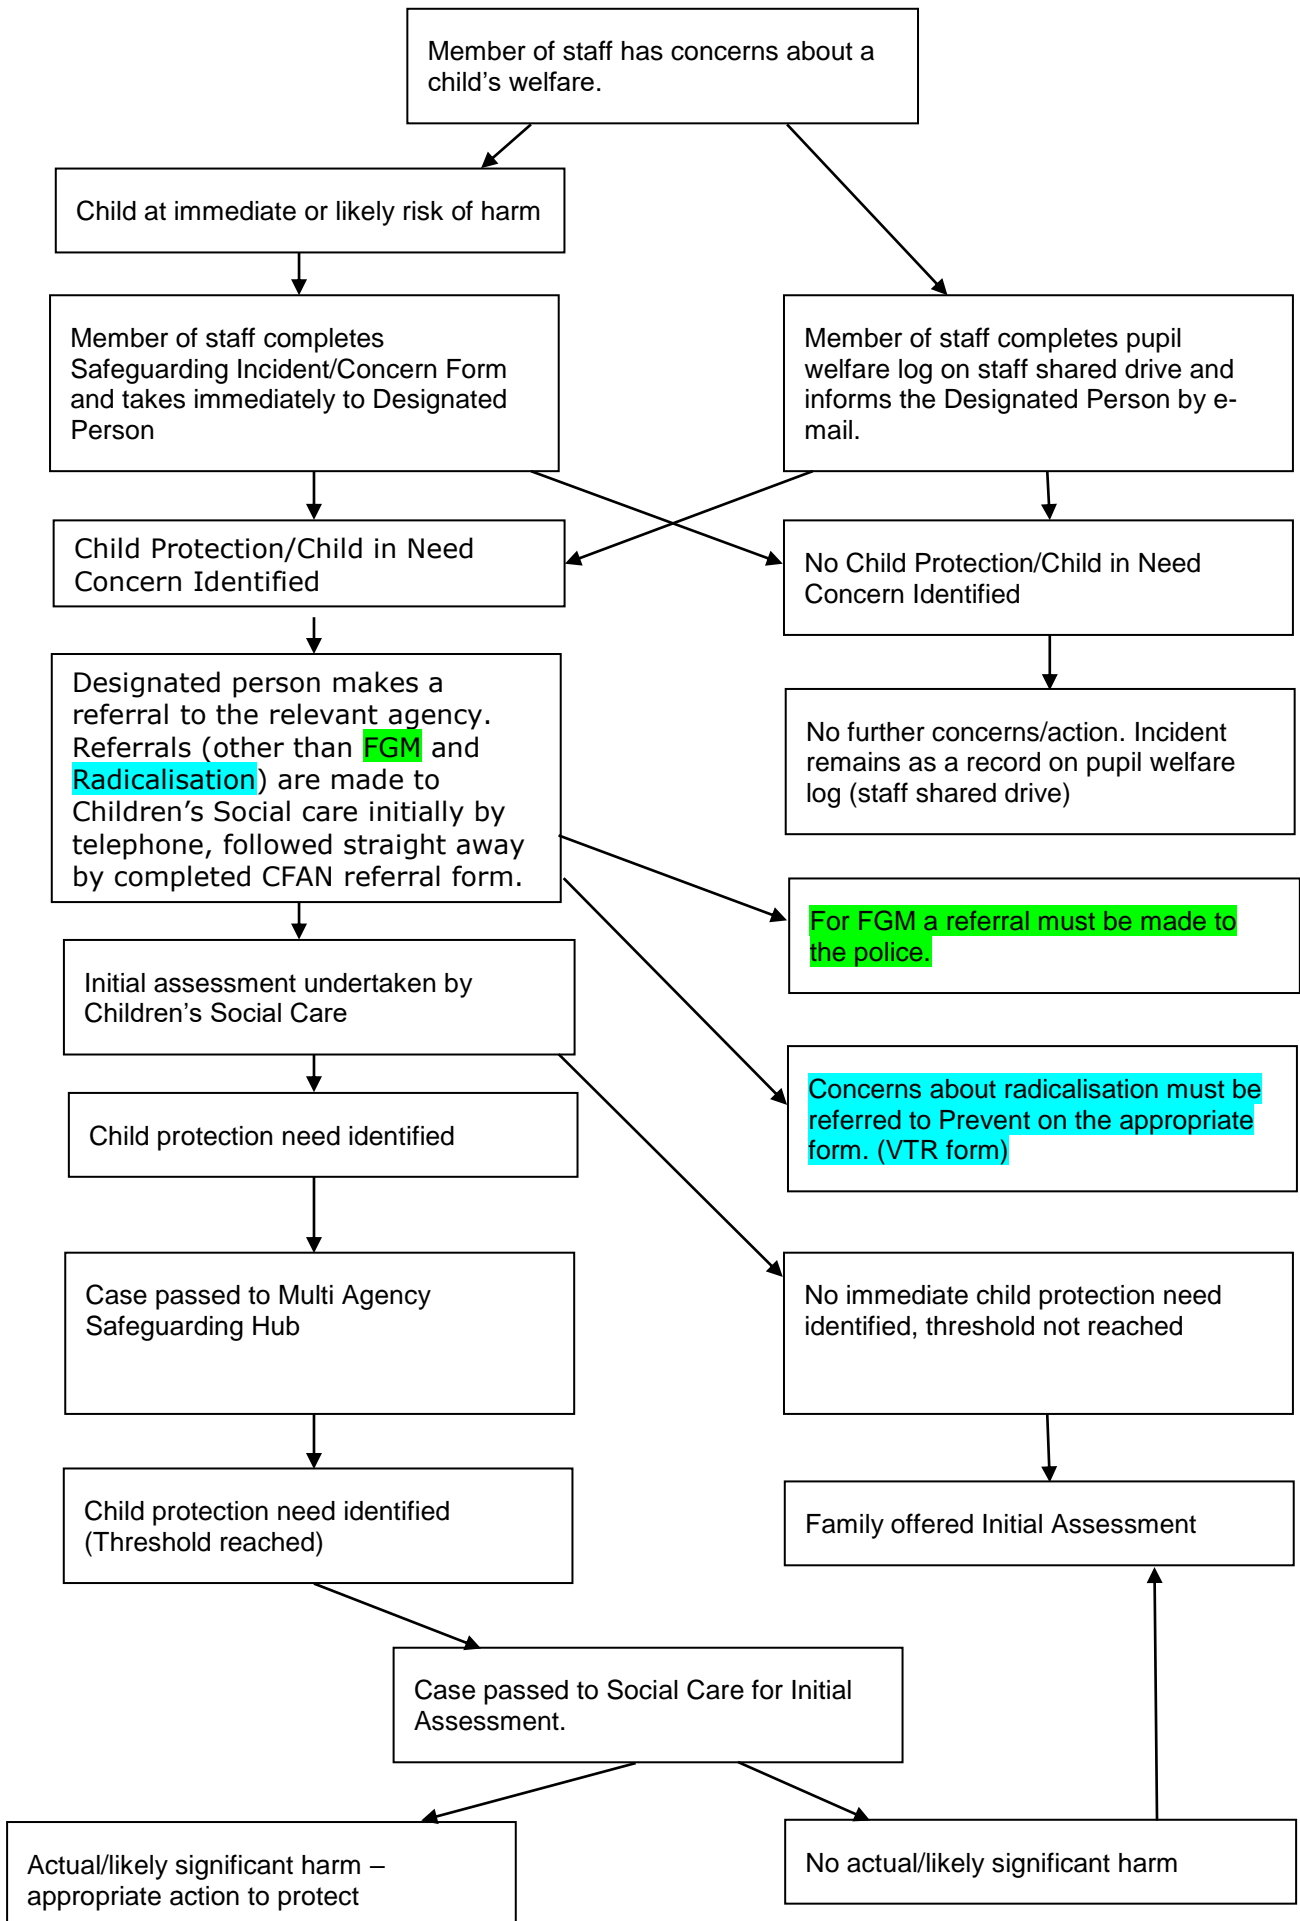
Member of staff has concerns about a child's welfare.

Child at immediate or likely risk of harm

Member of staff completes Safeguarding Incident/Concern Form and takes immediately to Designated Person

Member of staff completes pupil welfare log on staff shared drive and informs the Designated Person by e-mail.

Child Protection/Child in Need Concern Identified

No Child Protection/Child in Need Concern Identified

Designated person makes a referral to the relevant agency. Referrals (other than FGM and Radicalisation) are made to Children's Social care initially by telephone, followed straight away by completed CFAN referral form.

No further concerns/action. Incident remains as a record on pupil welfare log (staff shared drive)

For FGM a referral must be made to the police.

Initial assessment undertaken by Children's Social Care

Concerns about radicalisation must be referred to Prevent on the appropriate form. (VTR form)

Child protection need identified

Case passed to Multi Agency Safeguarding Hub

No immediate child protection need identified, threshold not reached

Child protection need identified (Threshold reached)

Family offered Initial Assessment

Case passed to Social Care for Initial Assessment.

Actual/likely significant harm – appropriate action to protect

No actual/likely significant harm